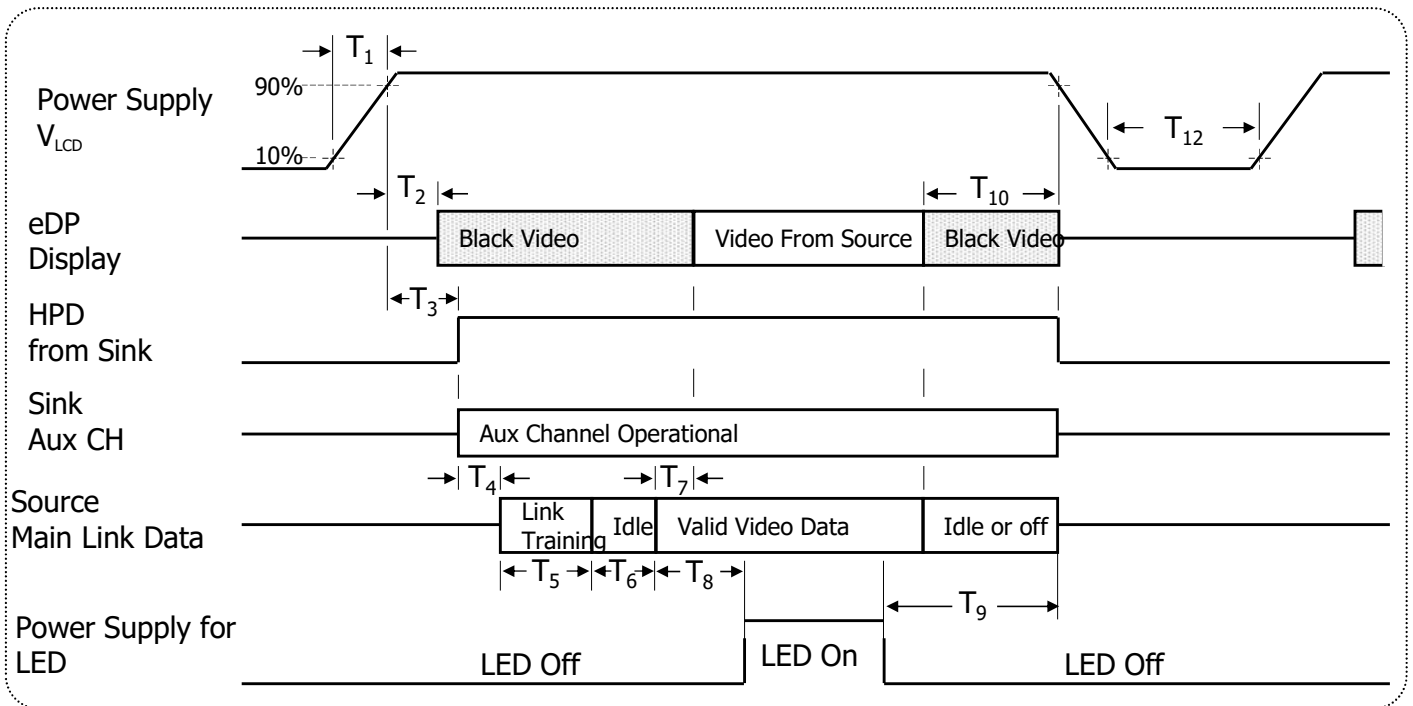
$T_1$

90%

Power Supply $V_{LCD}$

10%

$T_{12}$

$T_2$

$T_{10}$

eDP Display

Black Video

Video From Source

Black Video

$T_3$

HPD from Sink

Sink Aux CH

Aux Channel Operational

$T_4$

$T_7$

Source Main Link Data

Link Training

Idle

Valid Video Data

Idle or off

$T_5$

$T_6$

$T_8$

$T_9$

Power Supply for LED

LED Off

LED On

LED Off